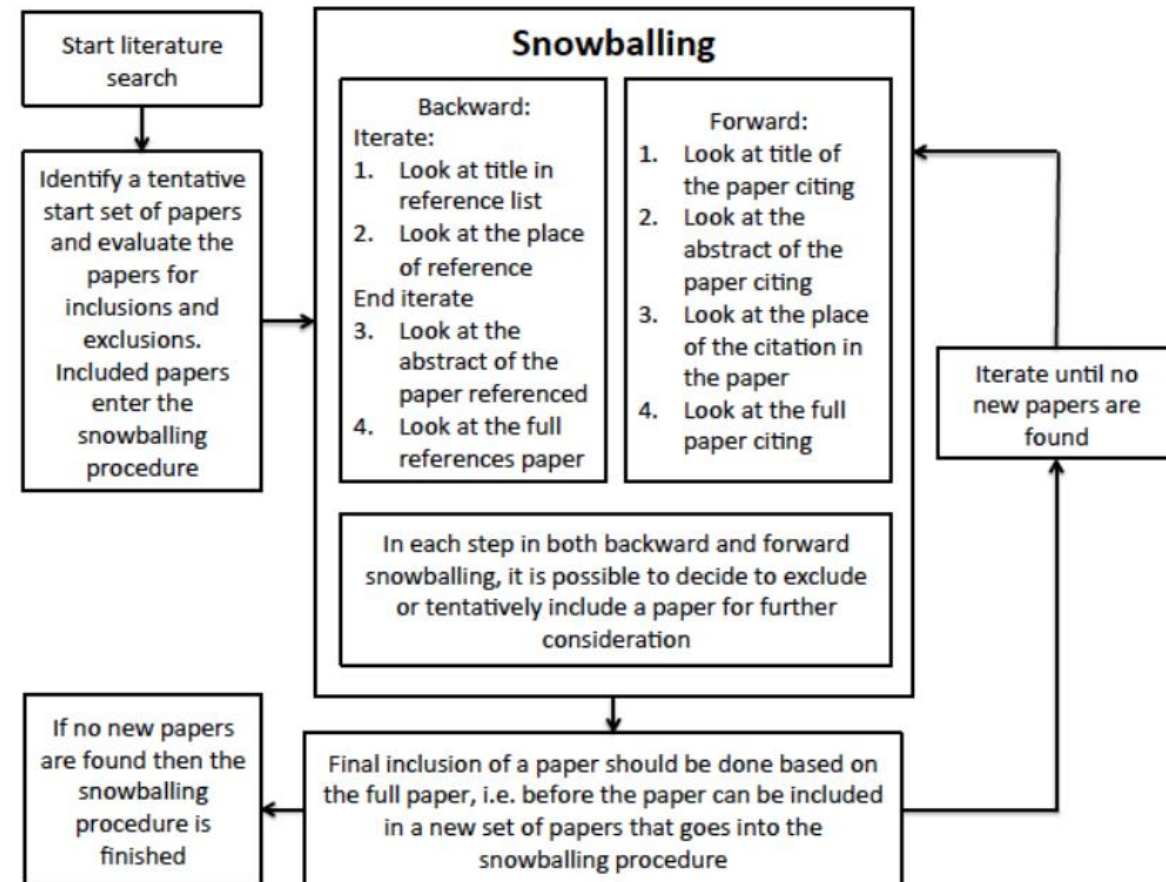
Start literature search

Identify a tentative start set of papers and evaluate the papers for inclusions and exclusions. Included papers enter the snowballing procedure

Snowballing

Backward:
Iterate:
1. Look at title in reference list
2. Look at the place of reference
End iterate
3. Look at the abstract of the paper referenced
4. Look at the full references paper

Forward:
1. Look at title of the paper citing
2. Look at the abstract of the paper citing
3. Look at the place of the citation in the paper
4. Look at the full paper citing

In each step in both backward and forward snowballing, it is possible to decide to exclude or tentatively include a paper for further consideration

Iterate until no new papers are found

If no new papers are found then the snowballing procedure is finished

Final inclusion of a paper should be done based on the full paper, i.e. before the paper can be included in a new set of papers that goes into the snowballing procedure